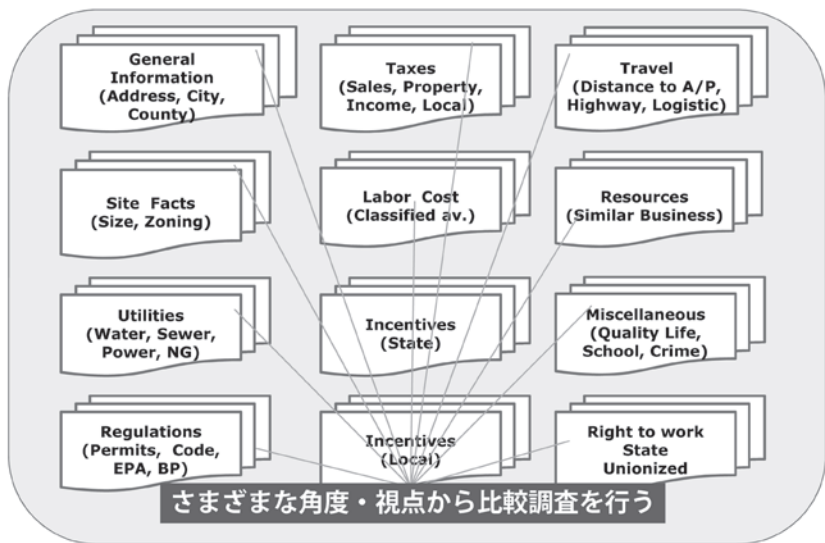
General Information (Address, City, County)

Taxes (Sales, Property, Income, Local)

Travel (Distance to A/P, Highway, Logistic)

Site Facts (Size, Zoning)

Labor Cost (Classified av.)

Resources (Similar Business)

Utilities (Water, Sewer, Power, NG)

Incentives (State)

Miscellaneous (Quality Life, School, Crime)

Regulations (Permits, Code, EPA, BP)

Incentives (Local)

Right to work State Unionized

さまざまな角度・視点から比較調査を行う